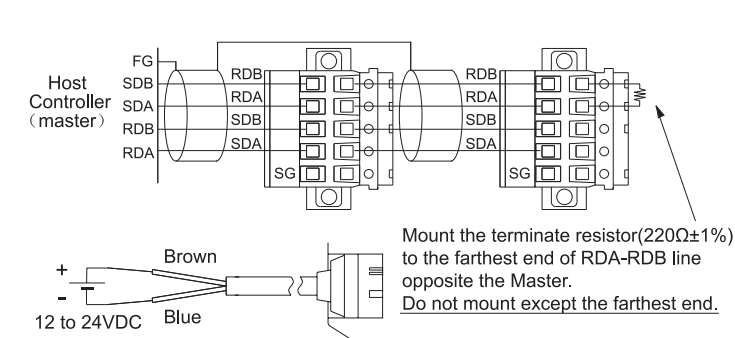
FG
Host Controller (master)
SDB
SDA
RDB
RDA

RDB
RDA
SDB
SDA
SG

RDB
RDA
SDB
SDA
SG

+
-
12 to 24VDC
Brown
Blue

Mount the terminate resistor(220Ω±1%) to the farthest end of RDA-RDB line opposite the Master.
Do not mount except the farthest end.